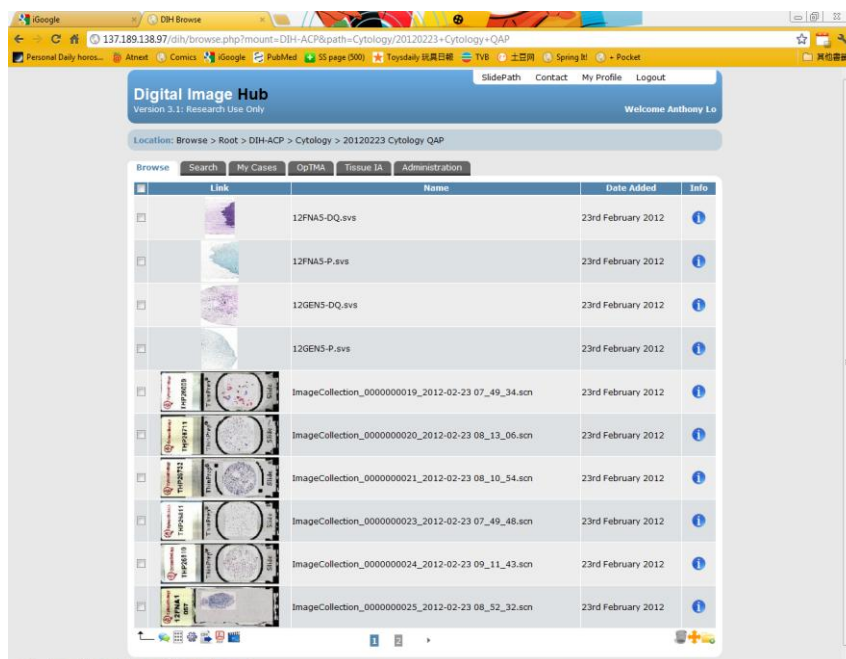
iGoogle | DIH Browse

137.189.138.97/dih/browse.php?mount=DIH-ACP&path=Cytology/20120223+Cytology+QAP

Personal Daily horos... Atnext Comics iGoogle PubMed SS page (500) Toysdaily 玩具日報 TVB 土豆网 Spring It! + Pocket 其他書籤

SlidePath Contact My Profile Logout

Digital Image Hub
Version 3.1: Research Use Only

Welcome Anthony Lo

Location: Browse > Root > DIH-ACP > Cytology > 20120223 Cytology QAP

Browse | Search | My Cases | OpTMA | Tissue IA | Administration

| | Link | Name | Date Added | Info |
|---|---|---|---|---|
| | | 12FNA5-DQ.svs | 23rd February 2012 | |
| | | 12FNA5-P.svs | 23rd February 2012 | |
| | | 12GEN5-DQ.svs | 23rd February 2012 | |
| | | 12GEN5-P.svs | 23rd February 2012 | |
| | THP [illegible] | ImageCollection_0000000019_2012-02-23 07_49_34.scn | 23rd February 2012 | |
| | THP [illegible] | ImageCollection_0000000020_2012-02-23 08_13_06.scn | 23rd February 2012 | |
| | THP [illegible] | ImageCollection_0000000021_2012-02-23 08_10_54.scn | 23rd February 2012 | |
| | THP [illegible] | ImageCollection_0000000023_2012-02-23 07_49_48.scn | 23rd February 2012 | |
| | THP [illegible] | ImageCollection_0000000024_2012-02-23 09_11_43.scn | 23rd February 2012 | |
| | 12FNA1 | ImageCollection_0000000025_2012-02-23 08_52_32.scn | 23rd February 2012 | |

1 2